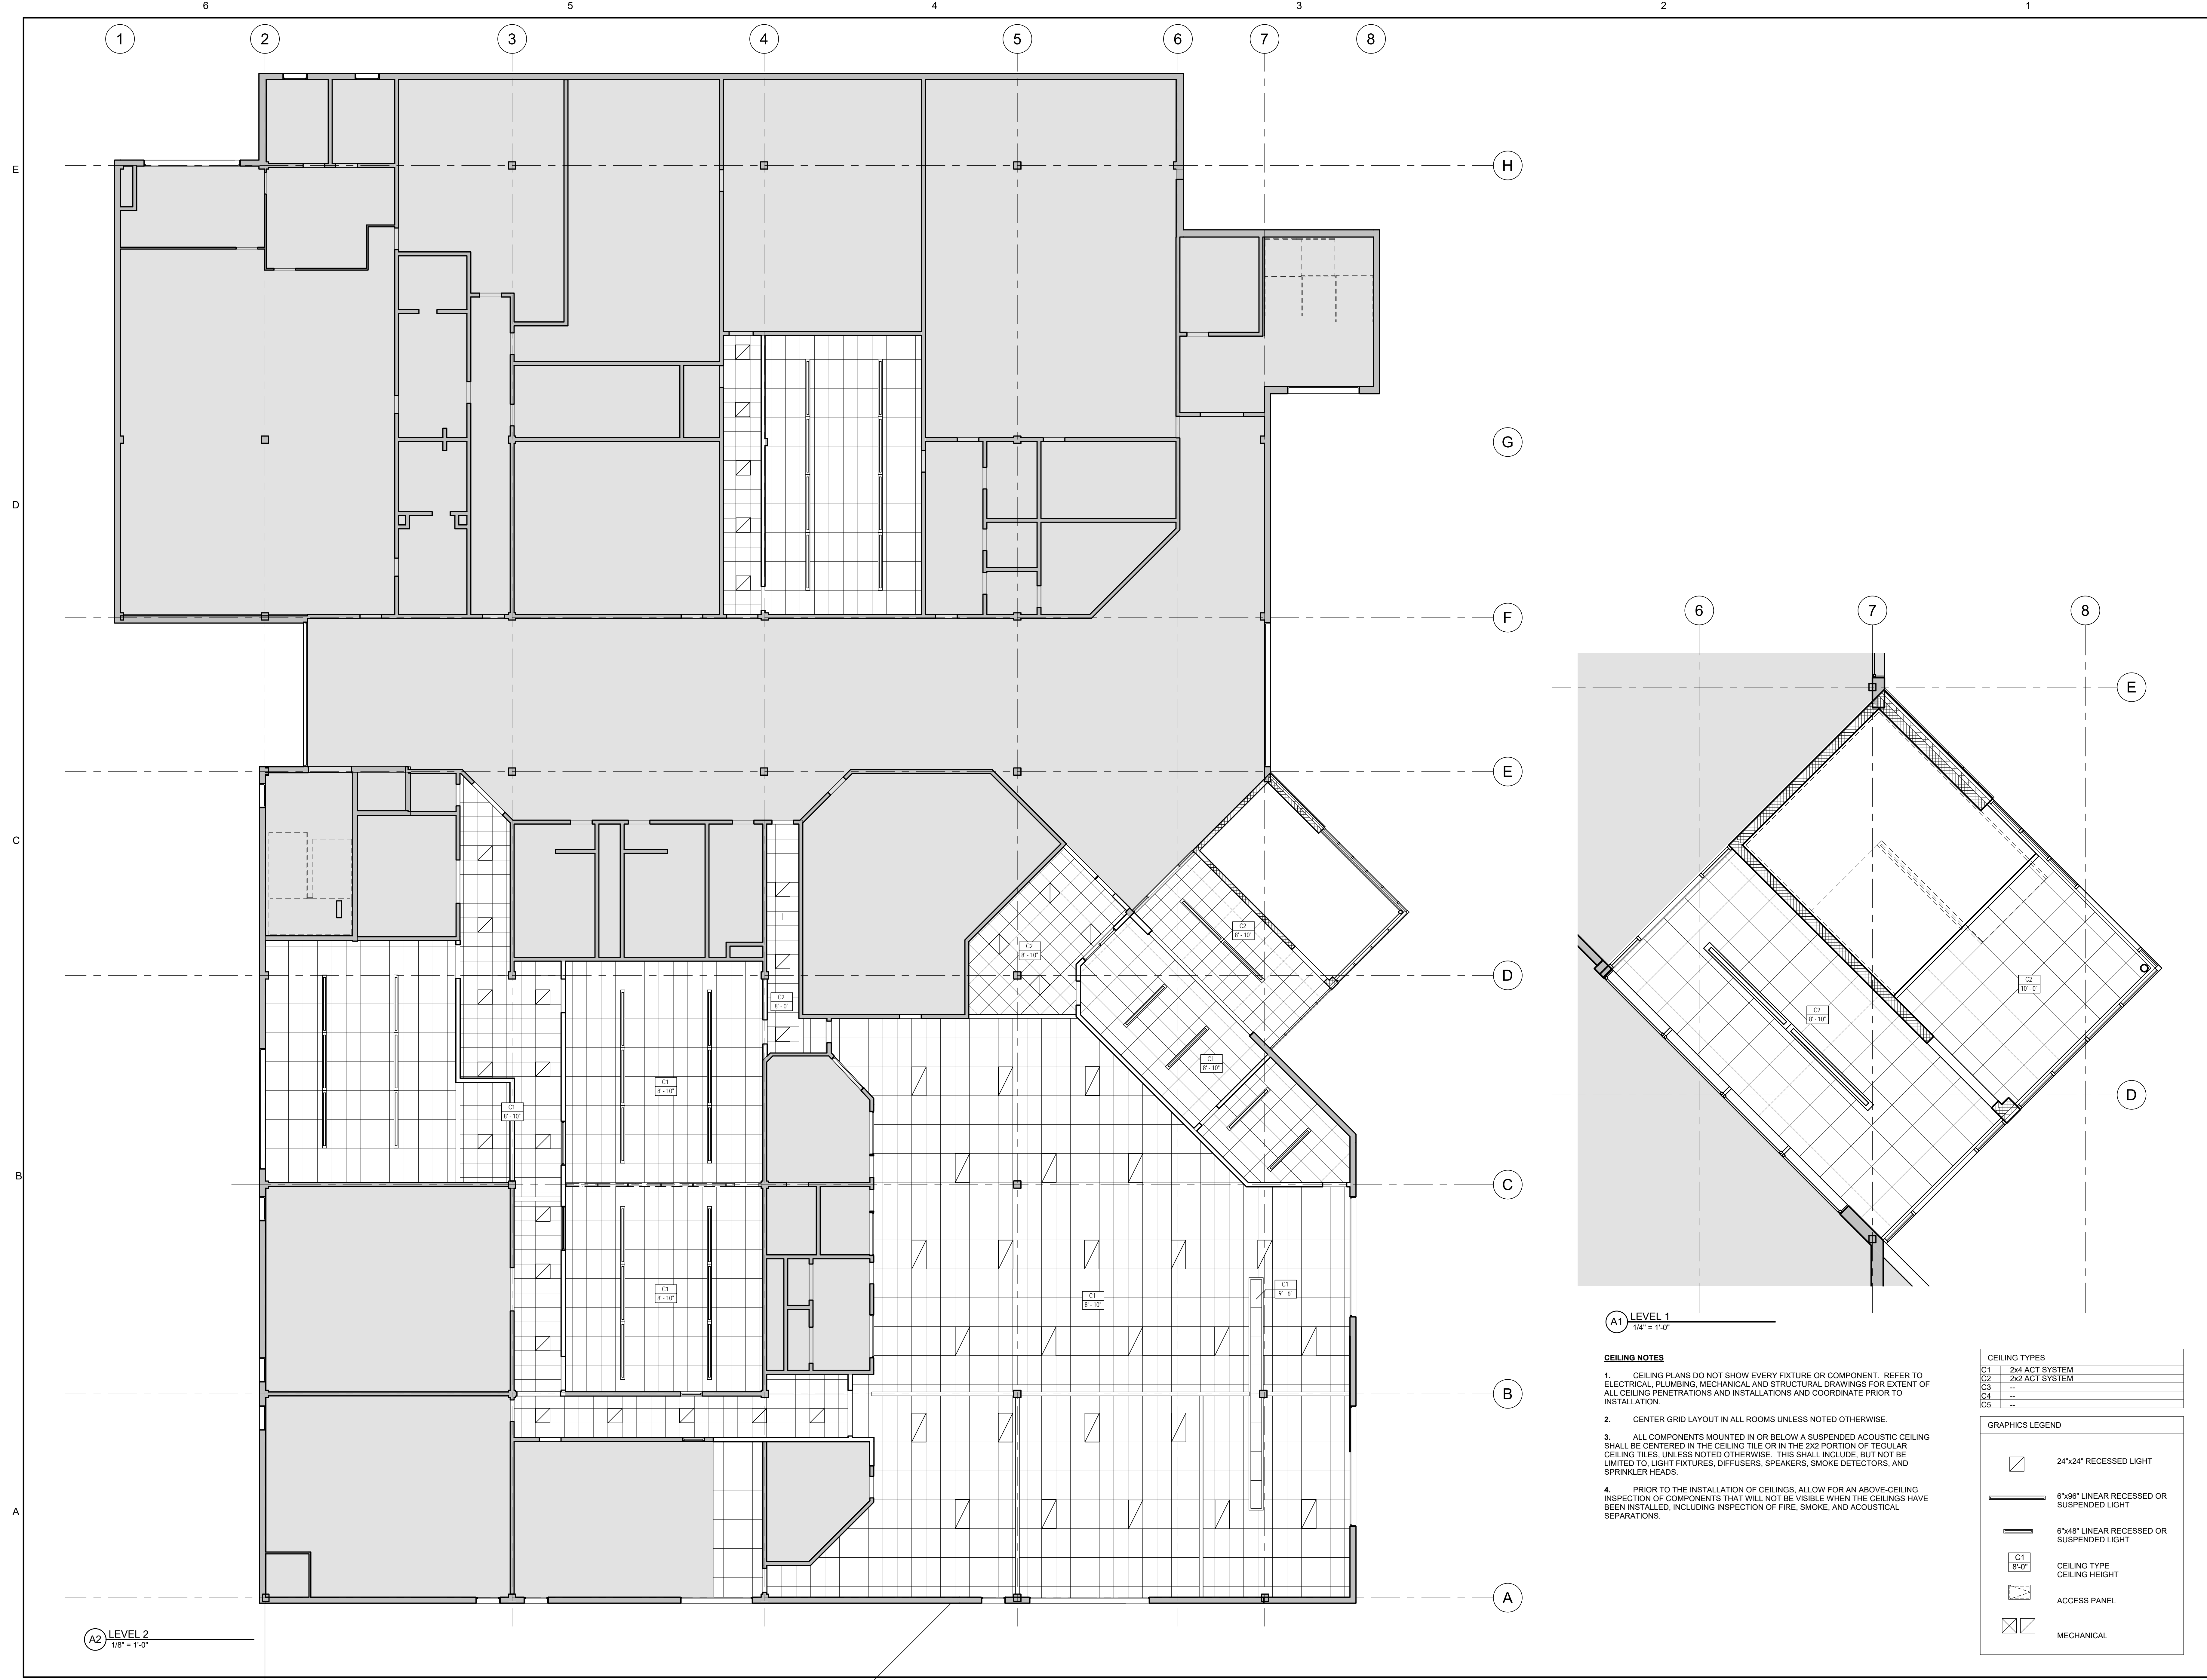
6 5 4 3 2 1

E D C B A

1 2 3 4 5 6 7 8

H G F E D C B A

C2
8' - 10"

C2
8' - 10"

C2
8' - 0"

C1
8' - 10"

C1
8' - 10"

C1
8' - 10"

C1
8' - 10"

C1
8' - 10"

C1
9' - 6"

A2 LEVEL 2
1/8" = 1'-0"

6 7 8

E D

C2
8' - 10"

C2
10' - 0"

A1 LEVEL 1
1/4" = 1'-0"

CEILING NOTES

1. CEILING PLANS DO NOT SHOW EVERY FIXTURE OR COMPONENT. REFER TO ELECTRICAL, PLUMBING, MECHANICAL AND STRUCTURAL DRAWINGS FOR EXTENT OF ALL CEILING PENETRATIONS AND INSTALLATIONS AND COORDINATE PRIOR TO INSTALLATION.

2. CENTER GRID LAYOUT IN ALL ROOMS UNLESS NOTED OTHERWISE.

3. ALL COMPONENTS MOUNTED IN OR BELOW A SUSPENDED ACOUSTIC CEILING SHALL BE CENTERED IN THE CEILING TILE OR IN THE 2X2 PORTION OF TEGULAR CEILING TILES, UNLESS NOTED OTHERWISE. THIS SHALL INCLUDE, BUT NOT BE LIMITED TO, LIGHT FIXTURES, DIFFUSERS, SPEAKERS, SMOKE DETECTORS, AND SPRINKLER HEADS.

4. PRIOR TO THE INSTALLATION OF CEILINGS, ALLOW FOR AN ABOVE-CEILING INSPECTION OF COMPONENTS THAT WILL NOT BE VISIBLE WHEN THE CEILINGS HAVE BEEN INSTALLED, INCLUDING INSPECTION OF FIRE, SMOKE, AND ACOUSTICAL SEPARATIONS.

CEILING TYPES

| | |
|---|---|
| C1 | 2x4 ACT SYSTEM |
| C2 | 2x2 ACT SYSTEM |
| C3 | -- |
| C4 | -- |
| C5 | -- |

GRAPHICS LEGEND

24"x24" RECESSED LIGHT

6"x96" LINEAR RECESSED OR SUSPENDED LIGHT

6"x48" LINEAR RECESSED OR SUSPENDED LIGHT

C1
8'-0"
CEILING TYPE
CEILING HEIGHT

ACCESS PANEL

MECHANICAL